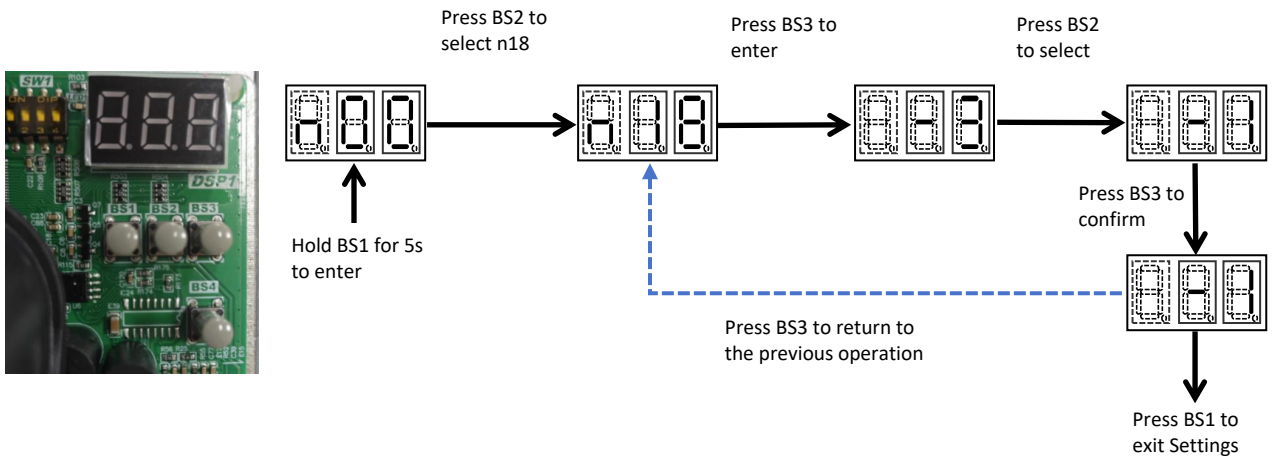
SW1
ON DIP
DSP1
BS1 BS2 BS3
BS4

n00

Hold BS1 for 5s to enter

Press BS2 to select n18

n18

Press BS3 to enter

-3

Press BS2 to select

-1

Press BS3 to confirm

-1

Press BS3 to return to the previous operation

Press BS1 to exit Settings